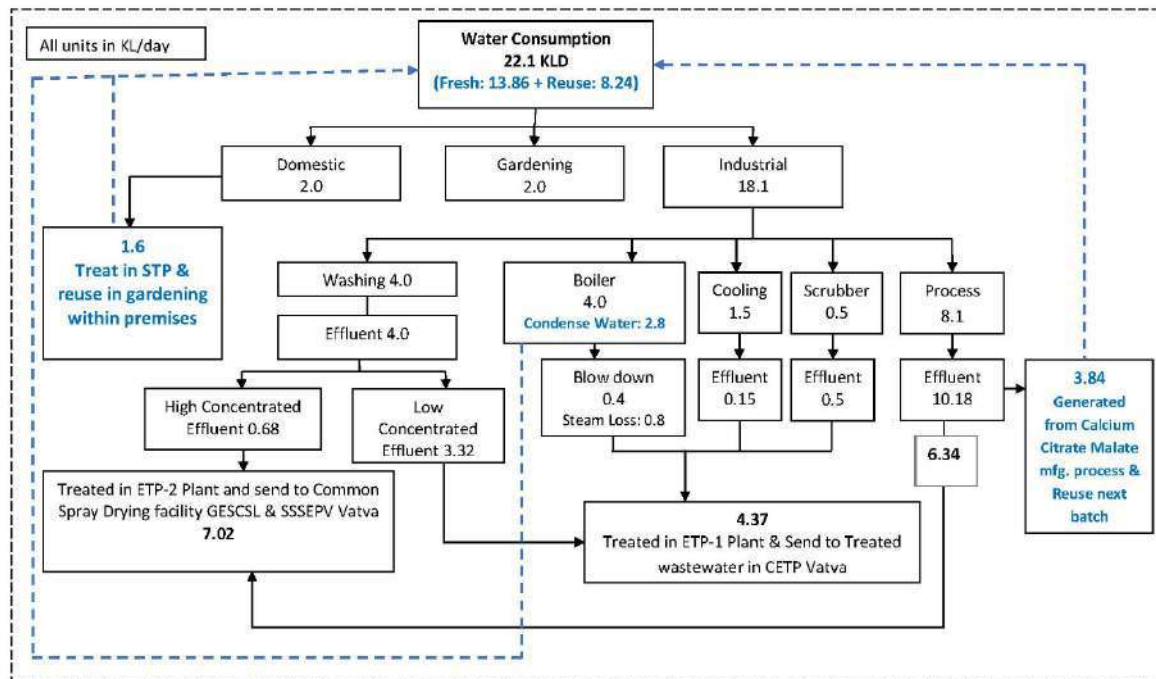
All units in KL/day

Water Consumption
22.1 KLD
(Fresh: 13.86 + Reuse: 8.24)

Domestic
2.0

Gardening
2.0

Industrial
18.1

1.6
Treat in STP & reuse in gardening within premises

Washing 4.0

Effluent 4.0

Boiler
4.0
Condense Water: 2.8

Cooling
1.5

Scrubber
0.5

Process
8.1

High Concentrated Effluent 0.68

Low Concentrated Effluent 3.32

Blow down
0.4
Steam Loss: 0.8

Effluent
0.15

Effluent
0.5

Effluent
10.18

3.84
Generated from Calcium Citrate Malate mfg. process & Reuse next batch

6.34

Treated in ETP-2 Plant and send to Common Spray Drying facility GESCSL & SSSEPV Vatva
7.02

4.37
Treated in ETP-1 Plant & Send to Treated wastewater in CETP Vatva